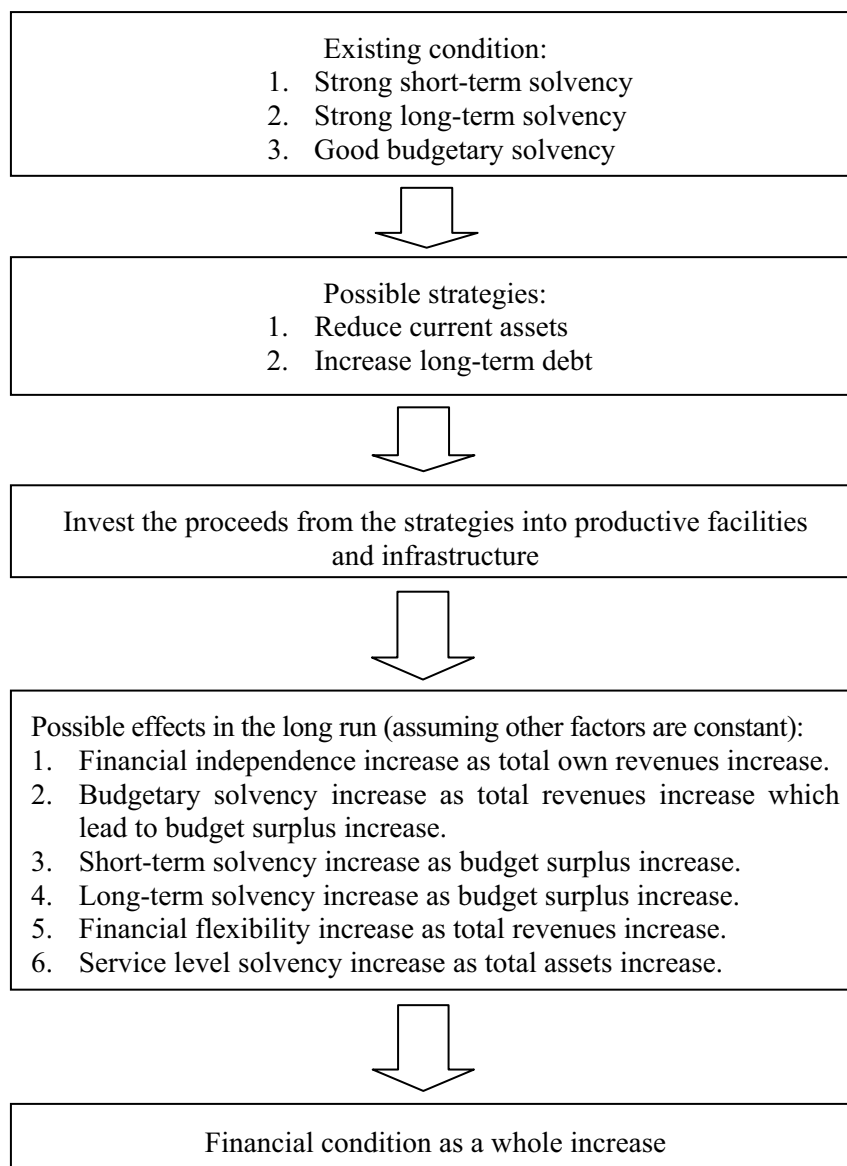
Existing condition:
1. Strong short-term solvency
2. Strong long-term solvency
3. Good budgetary solvency

Possible strategies:
1. Reduce current assets
2. Increase long-term debt

Invest the proceeds from the strategies into productive facilities and infrastructure

Possible effects in the long run (assuming other factors are constant):
1. Financial independence increase as total own revenues increase.
2. Budgetary solvency increase as total revenues increase which lead to budget surplus increase.
3. Short-term solvency increase as budget surplus increase.
4. Long-term solvency increase as budget surplus increase.
5. Financial flexibility increase as total revenues increase.
6. Service level solvency increase as total assets increase.

Financial condition as a whole increase